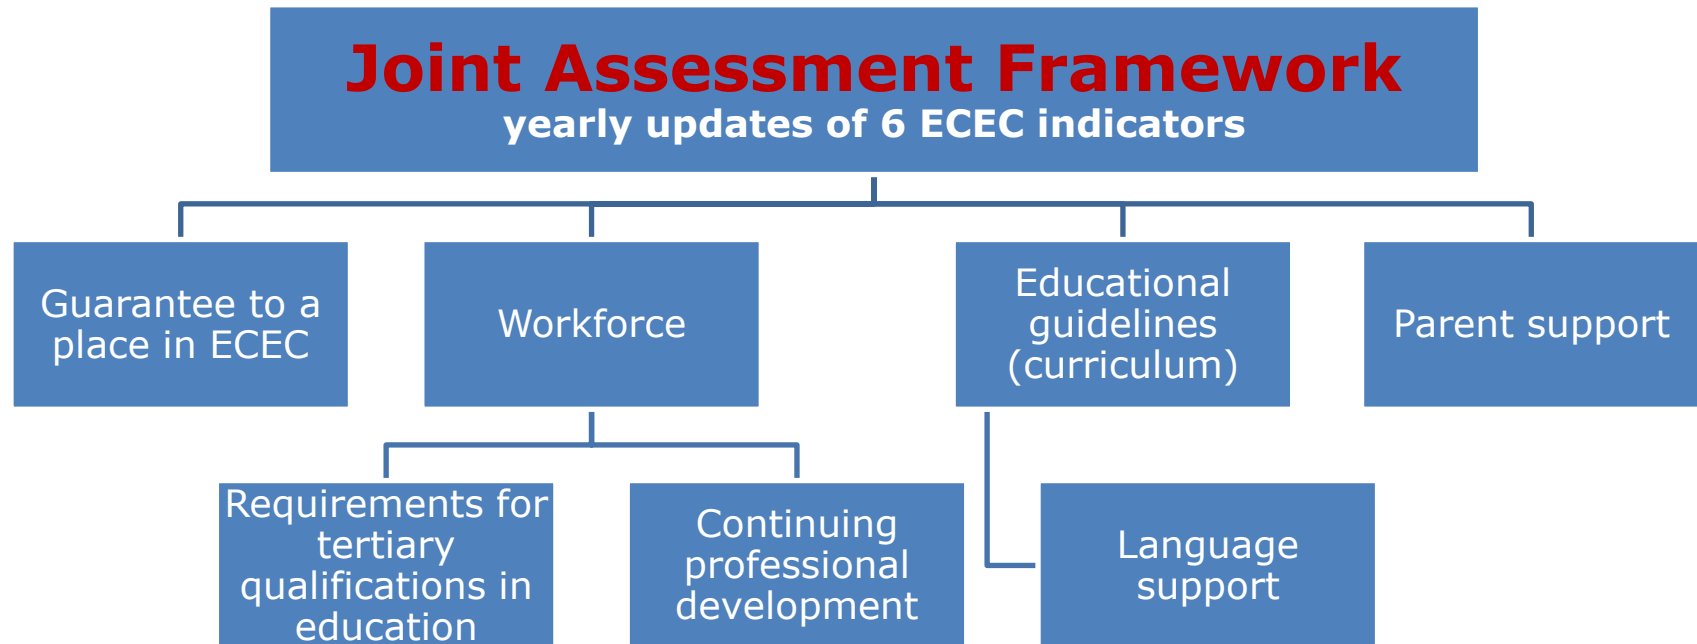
Joint Assessment Framework
yearly updates of 6 ECEC indicators

Guarantee to a place in ECEC

Workforce

Educational guidelines (curriculum)

Parent support

Requirements for tertiary qualifications in education

Continuing professional development

Language support